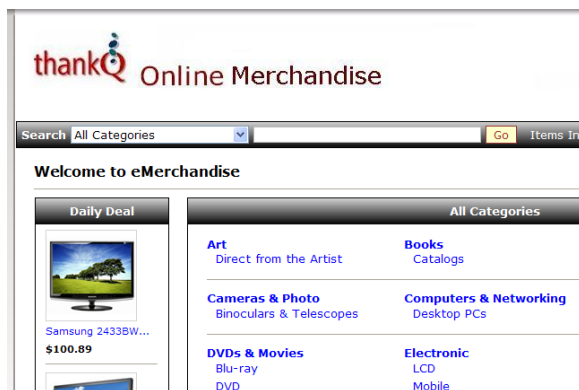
thankQ Online Merchandise

Search All Categories Go Items In

Welcome to eMerchandise

Daily Deal

Samsung 2433BW...
$100.89

All Categories

Art
Direct from the Artist

Books
Catalogs

Cameras & Photo
Binoculars & Telescopes

Computers & Networking
Desktop PCs

DVDs & Movies
Blu-ray
DVD

Electronic
LCD
Mobile